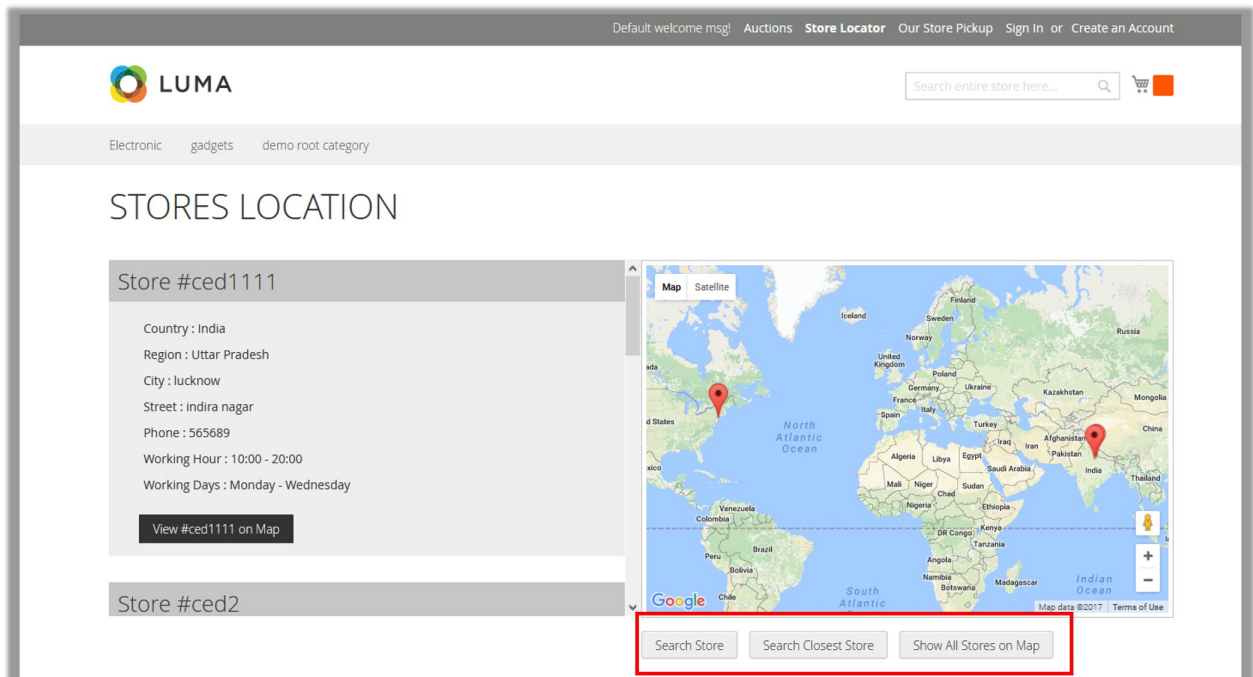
Default welcome msg! Auctions Store Locator Our Store Pickup Sign In or Create an Account

LUMA

Search entire store here...

Electronic gadgets demo root category

STORES LOCATION

Store #ced1111

Country : India

Region : Uttar Pradesh

City : lucknow

Street : indira nagar

Phone : 565689

Working Hour : 10:00 - 20:00

Working Days : Monday - Wednesday

View #ced1111 on Map

Store #ced2

Map Satellite

Finland
Iceland
Sweden
Norway
Russia
United Kingdom
Poland
Germany
Ukraine
Kazakhstan
France
Italy
Mongolia
Spain
Turkey
ada
d States
North Atlantic Ocean
Iraq
Iran
Afghanistan
China
Pakistan
Algeria
Libya
Egypt
Saudi Arabia
India
xico
Thailand
Mali
Niger
Chad
Sudan
Nigeria
Ethiopia
Venezuela
Colombia
Kenya
DR Congo
Tanzania
Peru
Brazil
Bolivia
Angola
Namibia
Madagascar
Botswana
Indian Ocean
South Atlantic
Chile

Google
Map data ©2017 Terms of Use

Search Store Search Closest Store Show All Stores on Map